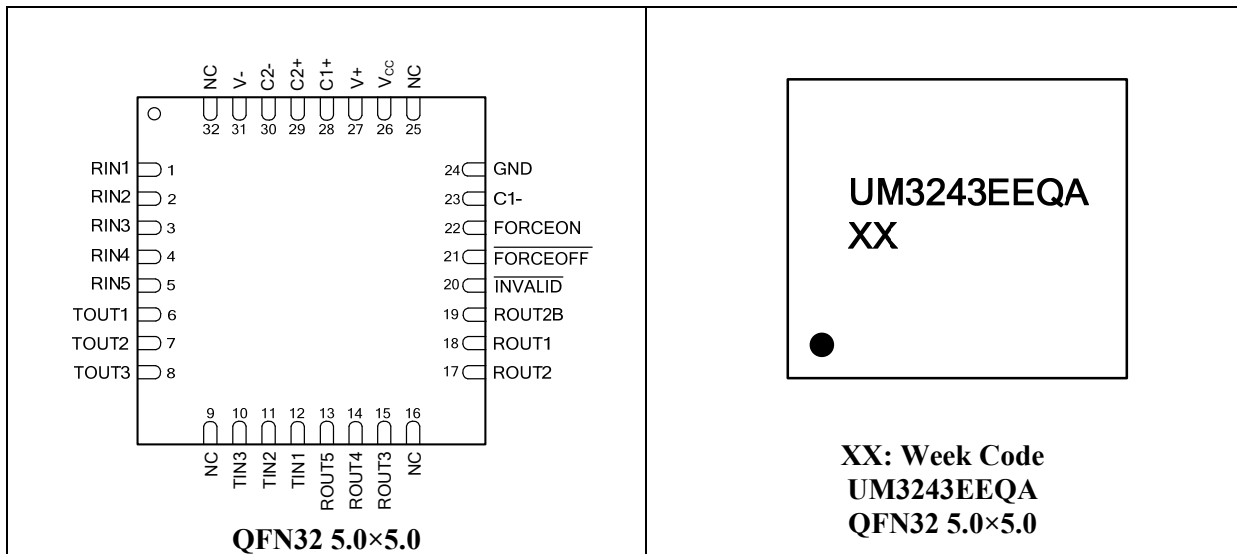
NC V- C2- C2+ C1+ V+ $V_{CC}$ NC
32 31 30 29 28 27 26 25

RIN1 1
RIN2 2
RIN3 3
RIN4 4
RIN5 5
TOUT1 6
TOUT2 7
TOUT3 8

24 GND
23 C1-
22 FORCEON
21 $\overline{\text{FORCEOFF}}$
20 $\overline{\text{INVALID}}$
19 ROUT2B
18 ROUT1
17 ROUT2

9 10 11 12 13 14 15 16
NC TIN3 TIN2 TIN1 ROUT5 ROUT4 ROUT3 NC

QFN32 5.0×5.0

UM3243EEQA
XX

XX: Week Code
UM3243EEQA
QFN32 5.0×5.0